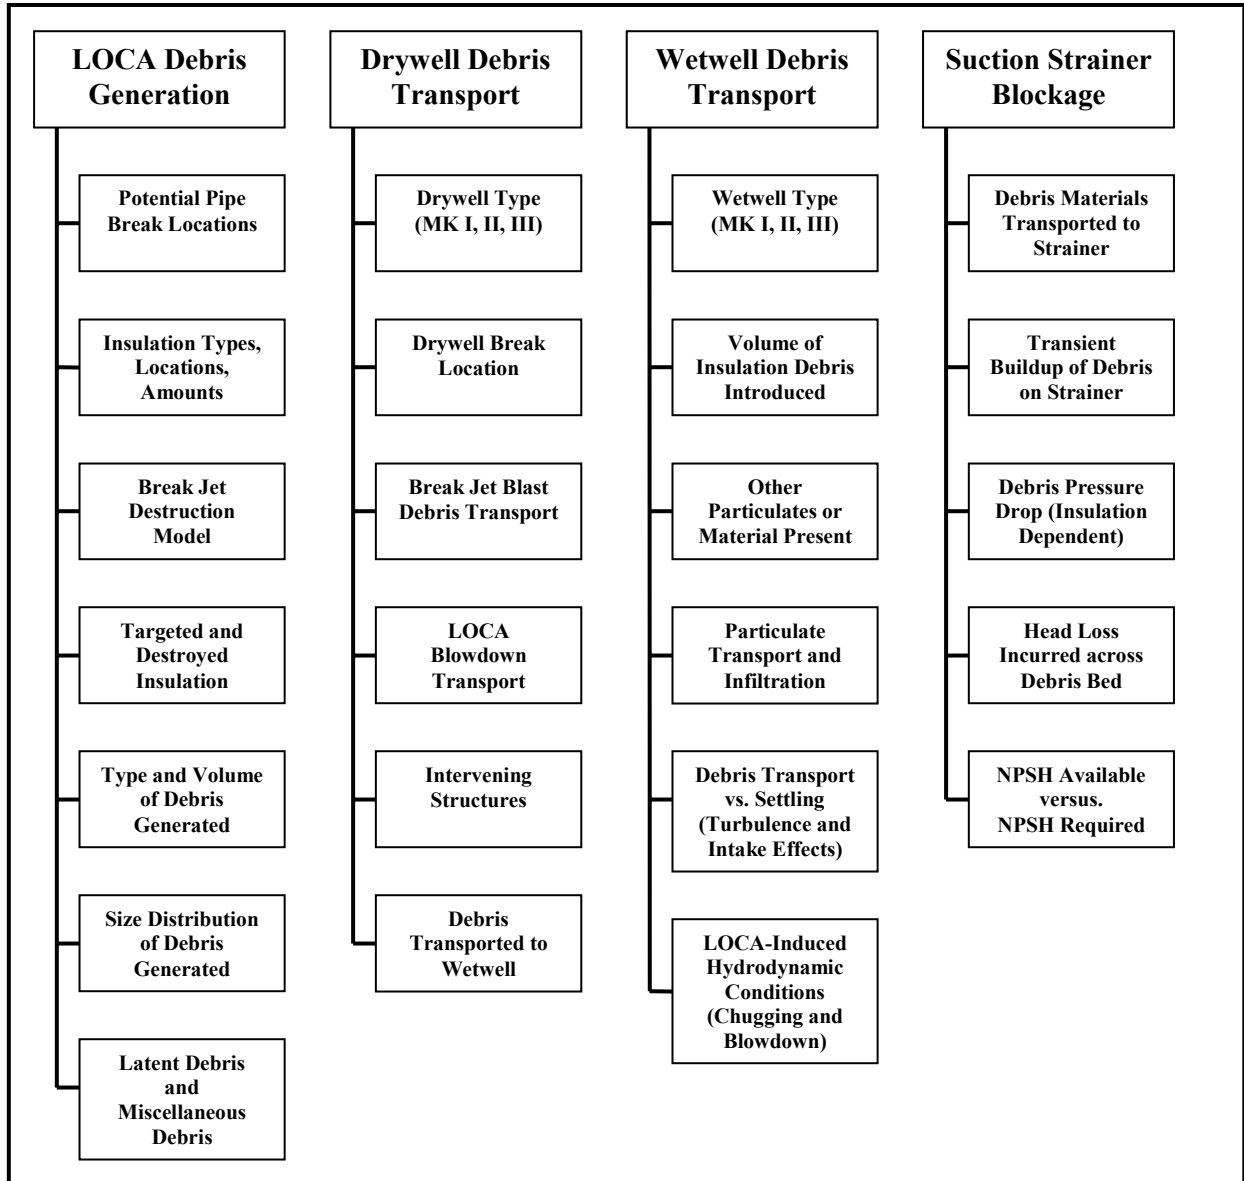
LOCA Debris Generation

Potential Pipe Break Locations

Insulation Types, Locations, Amounts

Break Jet Destruction Model

Targeted and Destroyed Insulation

Type and Volume of Debris Generated

Size Distribution of Debris Generated

Latent Debris and Miscellaneous Debris

Drywell Debris Transport

Drywell Type (MK I, II, III)

Drywell Break Location

Break Jet Blast Debris Transport

LOCA Blowdown Transport

Intervening Structures

Debris Transported to Wetwell

Wetwell Debris Transport

Wetwell Type (MK I, II, III)

Volume of Insulation Debris Introduced

Other Particulates or Material Present

Particulate Transport and Infiltration

Debris Transport vs. Settling (Turbulence and Intake Effects)

LOCA-Induced Hydrodynamic Conditions (Chugging and Blowdown)

Suction Strainer Blockage

Debris Materials Transported to Strainer

Transient Buildup of Debris on Strainer

Debris Pressure Drop (Insulation Dependent)

Head Loss Incurred across Debris Bed

NPSH Available versus. NPSH Required